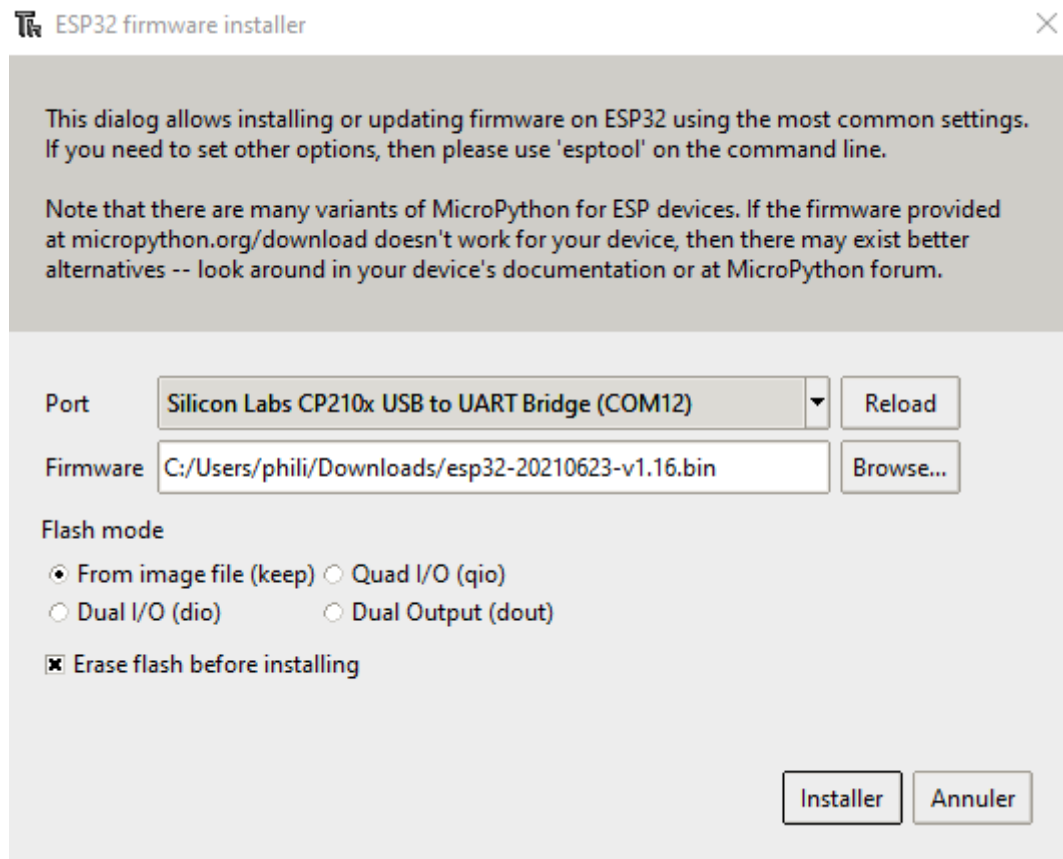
ESP32 firmware installer

This dialog allows installing or updating firmware on ESP32 using the most common settings. If you need to set other options, then please use 'esptool' on the command line.

Note that there are many variants of MicroPython for ESP devices. If the firmware provided at micropython.org/download doesn't work for your device, then there may exist better alternatives -- look around in your device's documentation or at MicroPython forum.

Port Silicon Labs CP210x USB to UART Bridge (COM12) Reload

Firmware C:/Users/phili/Downloads/esp32-20210623-v1.16.bin Browse...

Flash mode

From image file (keep) Quad I/O (qio)
Dual I/O (dio) Dual Output (dout)

Erase flash before installing

Installer Annuler